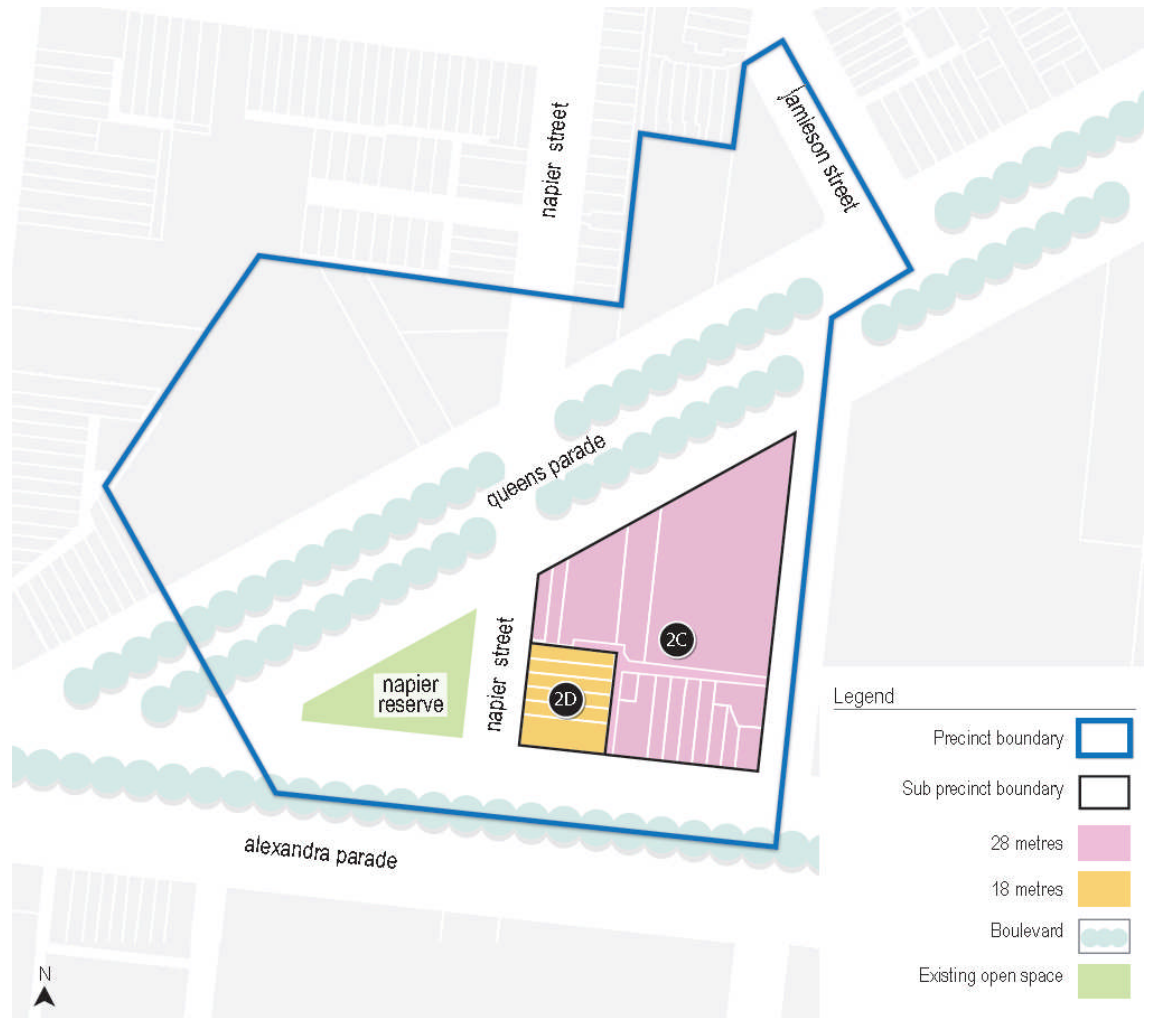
napier street

jamieson street

queens parade

napier reserve

napier street

2C

2D

alexandra parade

N

Legend

Precinct boundary

Sub precinct boundary

28 metres

18 metres

Boulevard

Existing open space